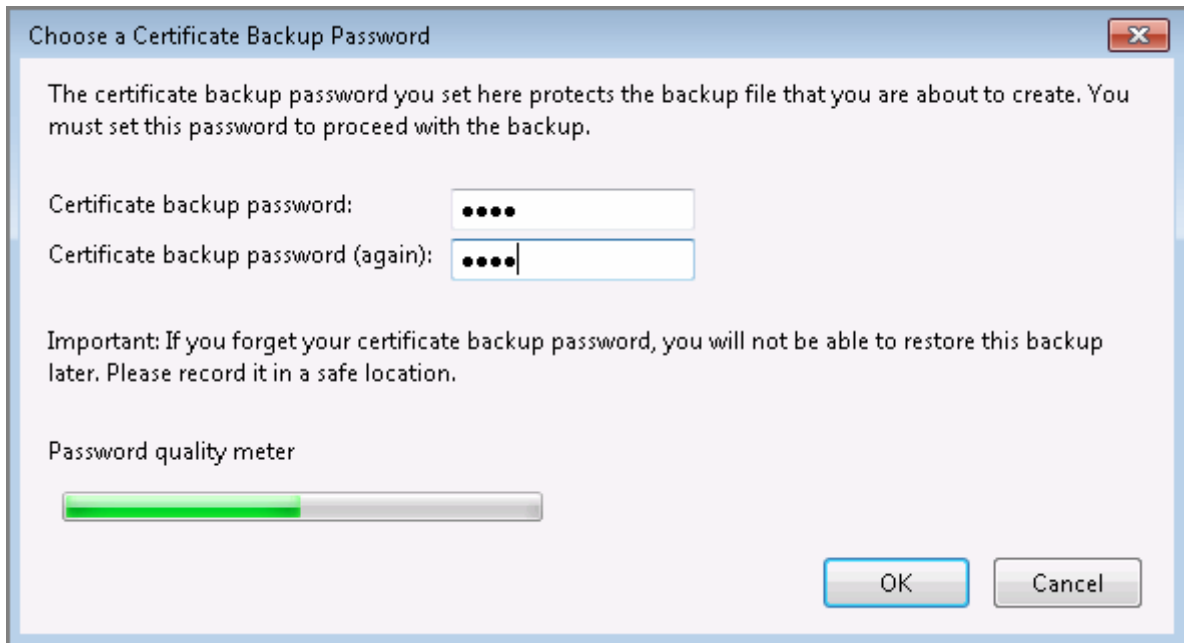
Choose a Certificate Backup Password

The certificate backup password you set here protects the backup file that you are about to create. You must set this password to proceed with the backup.

Certificate backup password: ••••
Certificate backup password (again): ••••

Important: If you forget your certificate backup password, you will not be able to restore this backup later. Please record it in a safe location.

Password quality meter

OK Cancel